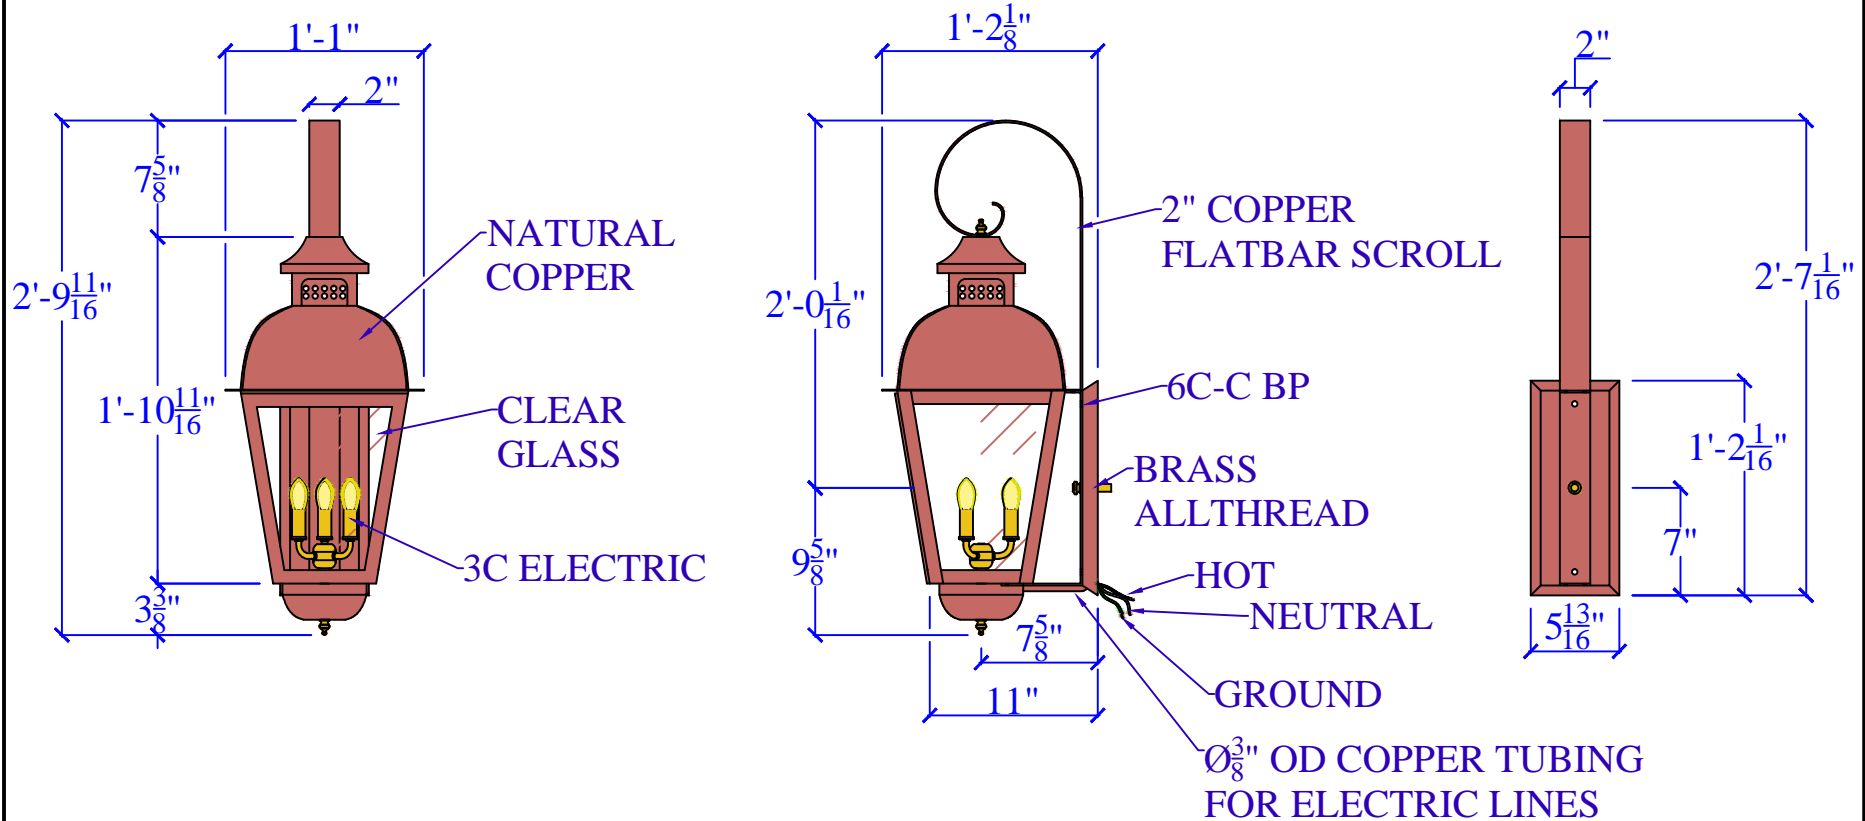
1'-1"

2"

$7\frac{5}{8}$"

$2'-9\frac{11}{16}$"

NATURAL COPPER

$1'-10\frac{11}{16}$"

CLEAR GLASS

3C ELECTRIC

$3\frac{3}{8}$"

$1'-2\frac{1}{8}$"

$2'-0\frac{1}{16}$"

2" COPPER FLATBAR SCROLL

6C-C BP

BRASS ALLTHREAD

HOT

NEUTRAL

$9\frac{5}{8}$"

$7\frac{5}{8}$"

11"

GROUND

Ø$\frac{3}{8}$" OD COPPER TUBING FOR ELECTRIC LINES

2"

$2'-7\frac{1}{16}$"

$1'-2\frac{1}{16}$"

7"

$5\frac{13}{16}$"